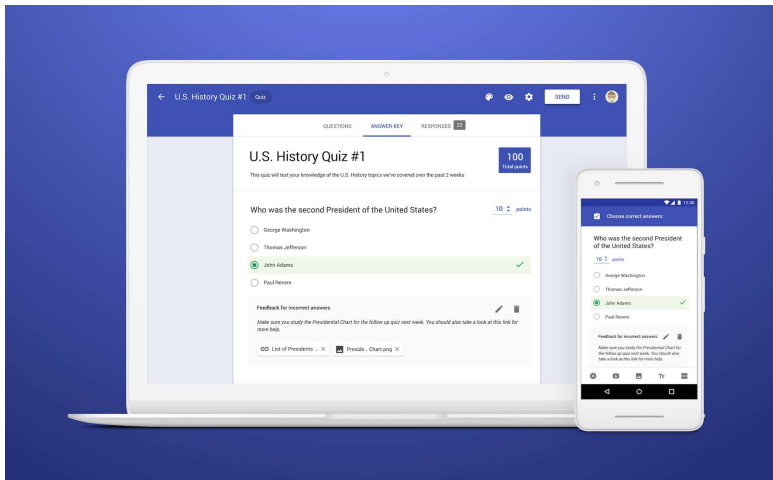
U.S. History Quiz #1 Quiz

SEND

QUESTIONS ANSWER KEY RESPONSES 22

U.S. History Quiz #1

This quiz will test your knowledge of the U.S. History topics we've covered over the past 2 weeks

100
Total points

Who was the second President of the United States?

10 points

George Washington

Thomas Jefferson

John Adams

Paul Revere

Feedback for incorrect answers

Make sure you study the Presidential Chart for the follow up quiz next week. You should also take a look at this link for more help.

List of Presidents ...

Preside... Chart.png

12:30

Choose correct answers:

Who was the second President of the United States?

10 points

George Washington

Thomas Jefferson

John Adams

Paul Revere

Feedback for incorrect answers

Make sure you study the Presidential Chart for the follow up quiz next week. You should also take a look at this link for more help.